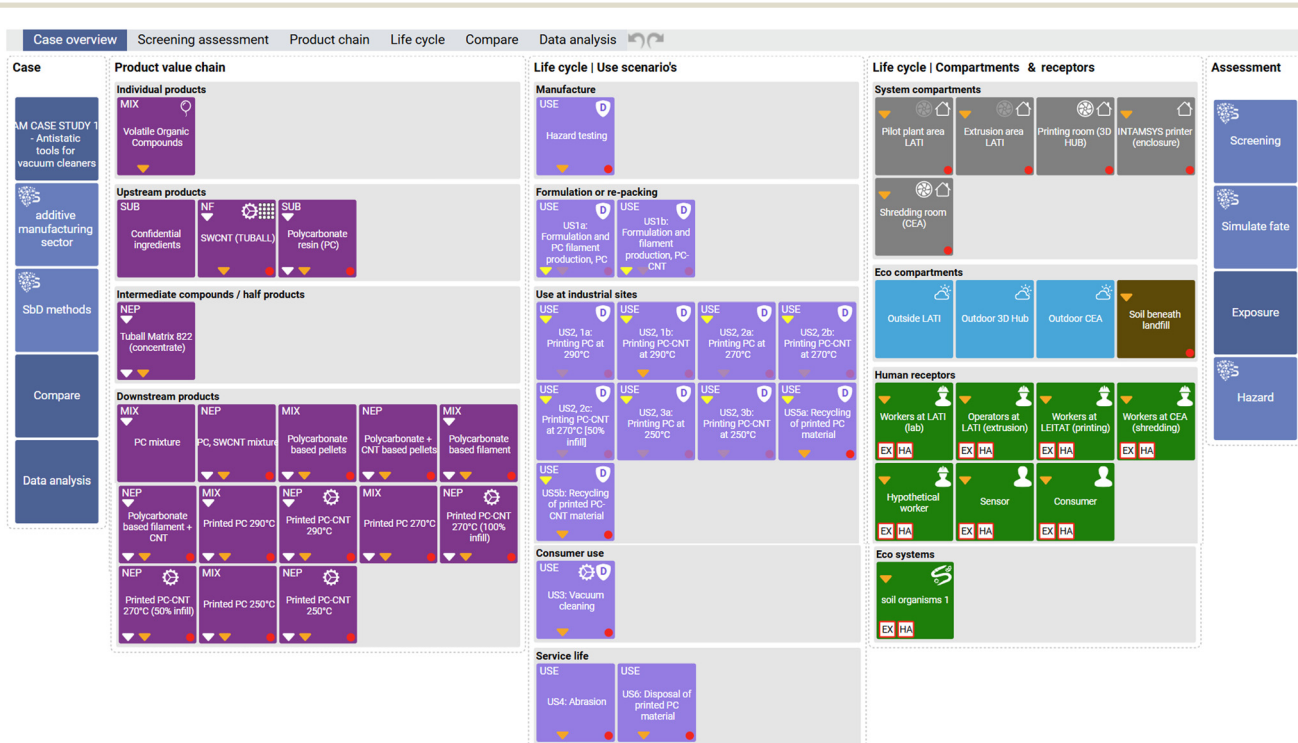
Case overview Screening assessment Product chain Life cycle Compare Data analysis

Case

AM CASE STUDY 1 - Antistatic tools for vacuum cleaners

additive manufacturing sector

SbD methods

Compare

Data analysis

Product value chain

Individual products

MIX Volatile Organic Compounds

Upstream products

SUB Confidential ingredients

NF SWCNT (TUBALL)

SUB Polycarbonate resin (PC)

Intermediate compounds / half products

NEP Tuball Matrix 822 (concentrate)

Downstream products

MIX PC mixture

NEP PC, SWCNT mixture

MIX Polycarbonate based pellets

NEP Polycarbonate + CNT based pellets

MIX Polycarbonate based filament

NEP Polycarbonate based filament + CNT

MIX Printed PC 290°C

NEP Printed PC-CNT 290°C

MIX Printed PC 270°C

NEP Printed PC-CNT 270°C (100% infill)

NEP Printed PC-CNT 270°C (50% infill)

MIX Printed PC 250°C

NEP Printed PC-CNT 250°C

Life cycle | Use scenario's

Manufacture

USE Hazard testing

Formulation or re-packing

USE US1a: Formulation and PC filament production, PC

USE US1b: Formulation and filament production, PC-CNT

Use at industrial sites

USE US2, 1a: Printing PC at 290°C

USE US2, 1b: Printing PC-CNT at 290°C

USE US2, 2a: Printing PC at 270°C

USE US2, 2b: Printing PC-CNT at 270°C

USE US2, 2c: Printing PC-CNT at 270°C [50% infill]

USE US2, 3a: Printing PC at 250°C

USE US2, 3b: Printing PC-CNT at 250°C

USE US5a: Recycling of printed PC material

USE US5b: Recycling of printed PC-CNT material

Consumer use

USE US3: Vacuum cleaning

Service life

USE US4: Abrasion

USE US6: Disposal of printed PC material

Life cycle | Compartments & receptors

System compartments

Pilot plant area LATI

Extrusion area LATI

Printing room (3D HUB)

INTAMSYS printer (enclosure)

Shredding room (CEA)

Eco compartments

Outside LATI

Outdoor 3D Hub

Outdoor CEA

Soil beneath landfill

Human receptors

Workers at LATI (lab) EX HA

Operators at LATI (extrusion) EX HA

Workers at LEITAT (printing) EX HA

Workers at CEA (shredding) EX HA

Hypothetical worker EX HA

Sensor EX HA

Consumer EX HA

Eco systems

soil organisms 1 EX HA

Assessment

Screening

Simulate fate

Exposure

Hazard